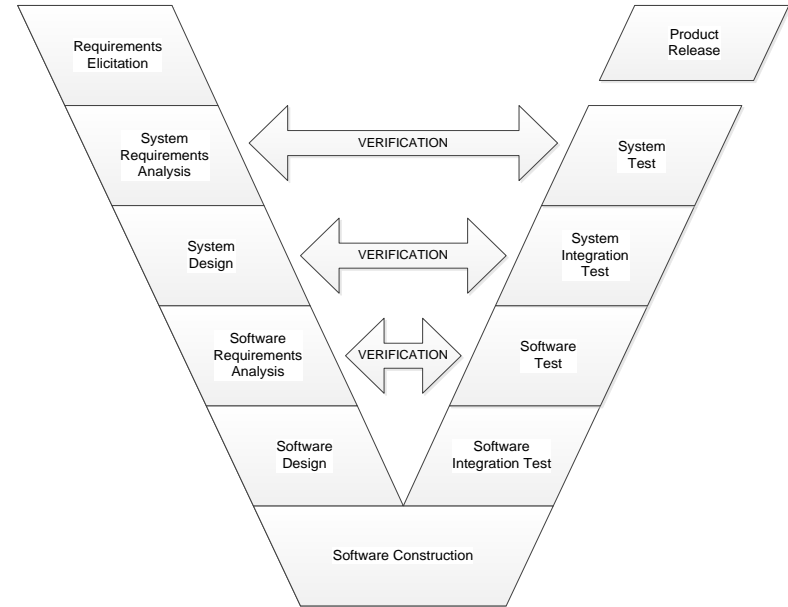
Requirements Elicitation

Product Release

System Requirements Analysis

VERIFICATION

System Test

System Design

VERIFICATION

System Integration Test

Software Requirements Analysis

VERIFICATION

Software Test

Software Design

Software Integration Test

Software Construction